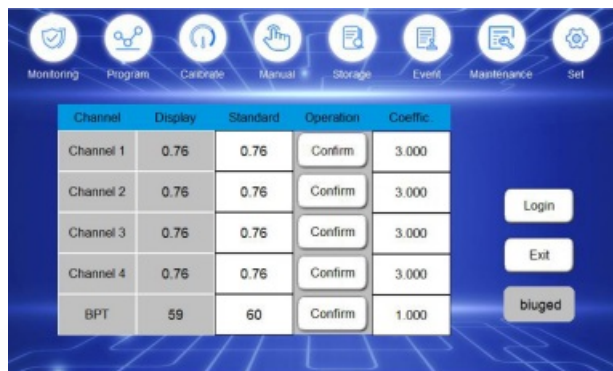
Monitoring Program Calibrate Manual Storage Event Maintenance Set

| Channel | Display | Standard | Operation | Coeffic. |
|---|---|---|---|---|
| Channel 1 | 0.76 | 0.76 | Confirm | 3.000 |
| Channel 2 | 0.76 | 0.76 | Confirm | 3.000 |
| Channel 3 | 0.76 | 0.76 | Confirm | 3.000 |
| Channel 4 | 0.76 | 0.76 | Confirm | 3.000 |
| BPT | 59 | 60 | Confirm | 1.000 |

Login

Exit

bluged